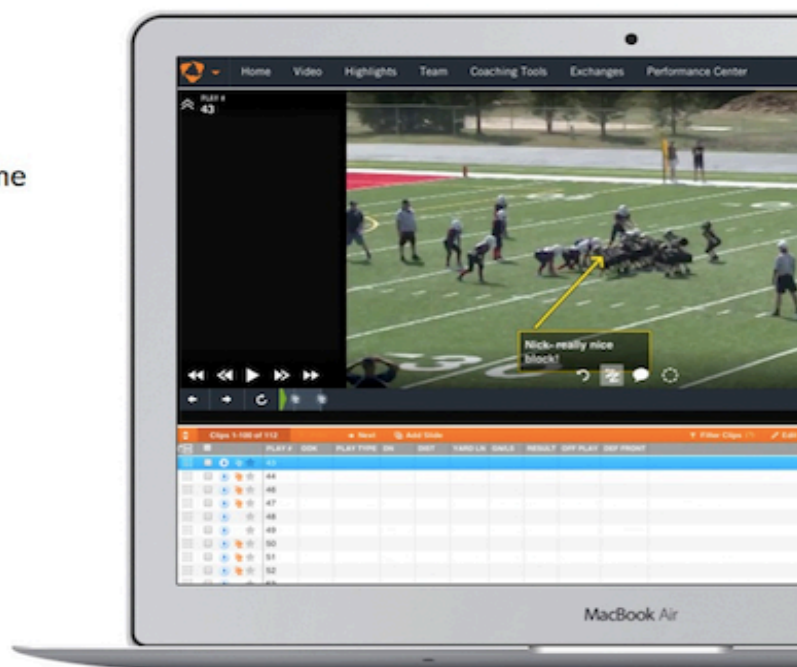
ne

Home Video Highlights Team Coaching Tools Exchanges Performance Center

PLAY # 43

Nick- really nice block!

Clips 1-100 of 112 Next Add Slide Filter Clips Edit

| PLAY # | ODK | PLAY TYPE | DN | DIST | YARD LN | GN/LS | RESULT | OFF PLAY | DEF FRONT |
|---|---|---|---|---|---|---|---|---|---|
| 43 | | | | | | | | | |
| 44 | | | | | | | | | |
| 46 | | | | | | | | | |
| 47 | | | | | | | | | |
| 48 | | | | | | | | | |
| 49 | | | | | | | | | |
| 50 | | | | | | | | | |
| 51 | | | | | | | | | |
| 52 | | | | | | | | | |

MacBook Air